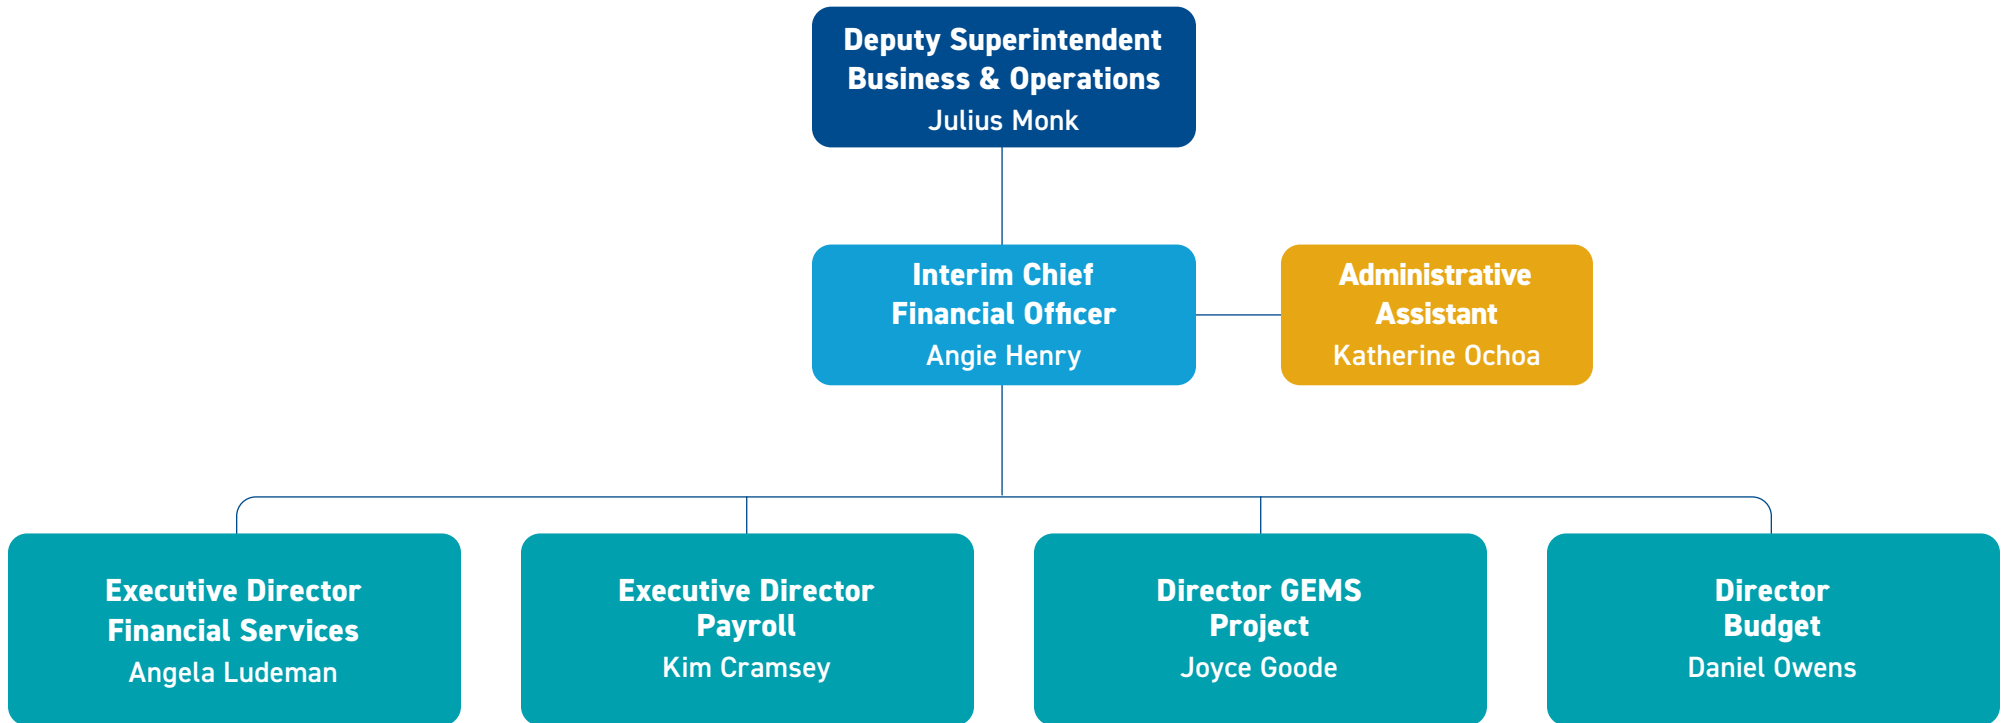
Deputy Superintendent
Business & Operations
Julius Monk

Interim Chief
Financial Officer
Angie Henry

Administrative
Assistant
Katherine Ochoa

Executive Director
Financial Services
Angela Ludeman

Executive Director
Payroll
Kim Cramsey

Director GEMS
Project
Joyce Goode

Director
Budget
Daniel Owens